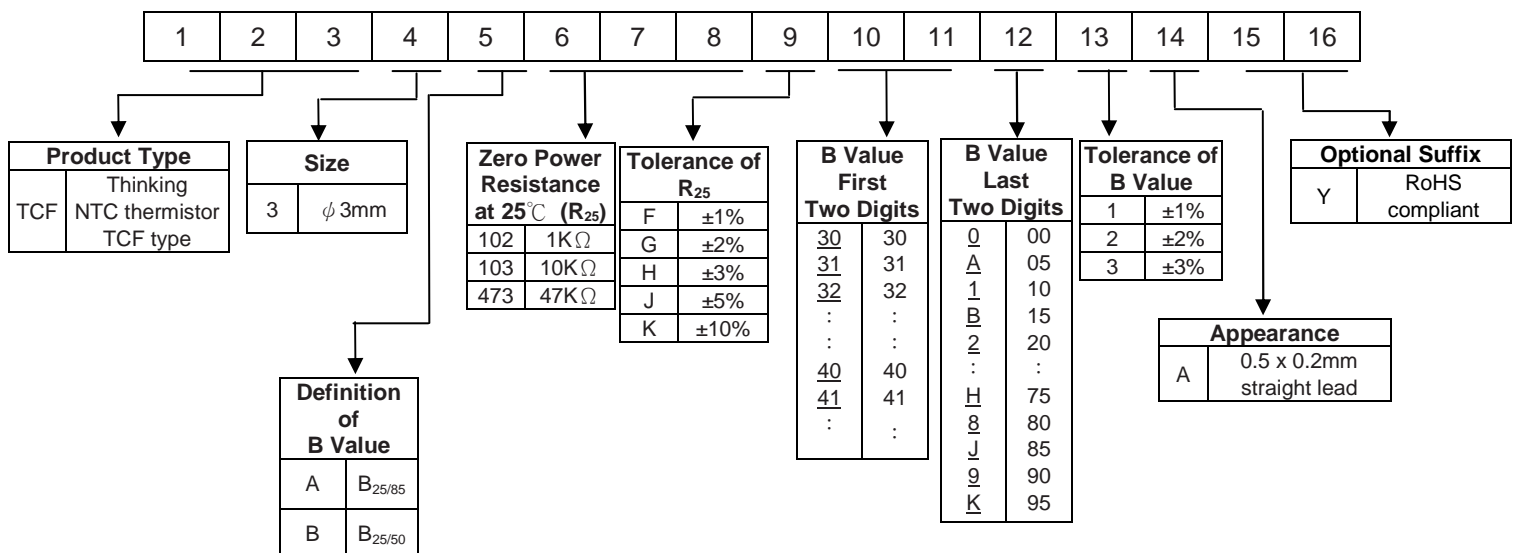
| 1 | 2 | 3 | 4 | 5 | 6 | 7 | 8 | 9 | 10 | 11 | 12 | 13 | 14 | 15 | 16 |
|---|---|---|---|---|---|---|---|---|---|---|---|---|---|---|---|

| Product Type | |
|---|---|
| TCF | Thinking NTC thermistor TCF type |

| Size | |
|---|---|
| 3 | $\phi$3mm |

| Definition of B Value | |
|---|---|
| A | $B_{25/85}$ |
| B | $B_{25/50}$ |

| Zero Power Resistance at 25℃ ($R_{25}$) | |
|---|---|
| 102 | 1K$\Omega$ |
| 103 | 10K$\Omega$ |
| 473 | 47K$\Omega$ |

| Tolerance of $R_{25}$ | |
|---|---|
| F | ±1% |
| G | ±2% |
| H | ±3% |
| J | ±5% |
| K | ±10% |

| B Value First Two Digits | |
|---|---|
| 30 | 30 |
| 31 | 31 |
| 32 | 32 |
| : | : |
| : | : |
| 40 | 40 |
| 41 | 41 |
| : | : |

| B Value Last Two Digits | |
|---|---|
| 0 | 00 |
| A | 05 |
| 1 | 10 |
| B | 15 |
| 2 | 20 |
| : | : |
| H | 75 |
| 8 | 80 |
| J | 85 |
| 9 | 90 |
| K | 95 |

| Tolerance of B Value | |
|---|---|
| 1 | ±1% |
| 2 | ±2% |
| 3 | ±3% |

| Appearance | |
|---|---|
| A | 0.5 x 0.2mm straight lead |

| Optional Suffix | |
|---|---|
| Y | RoHS compliant |